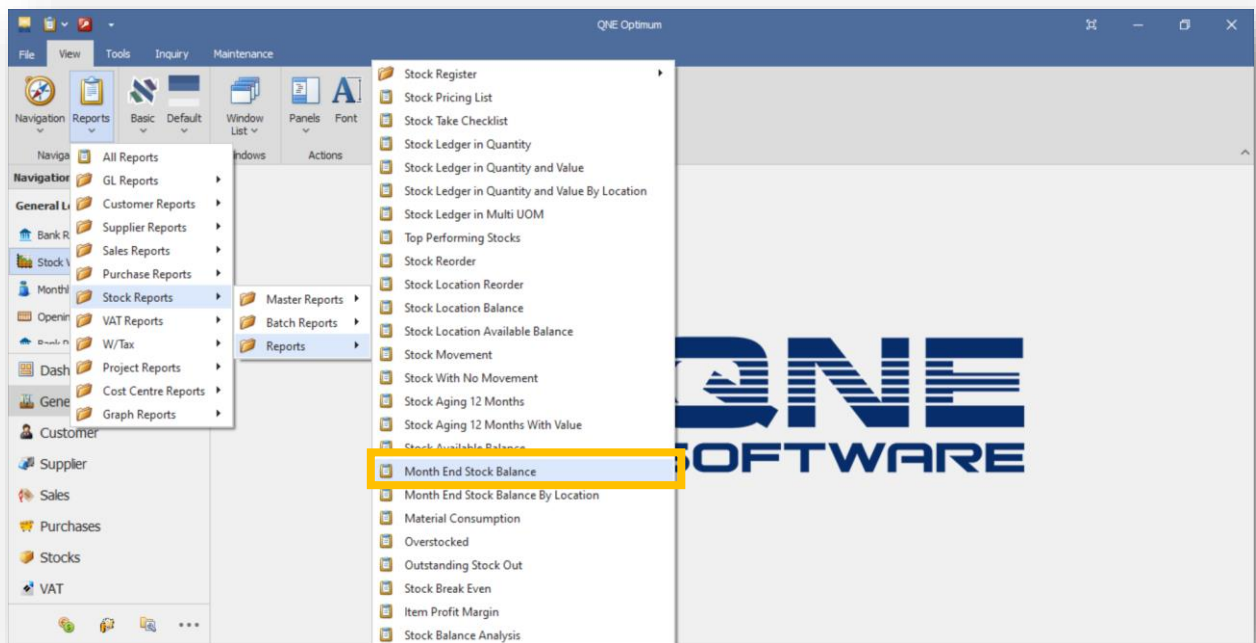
QNE Optimum

File View Tools Inquiry Maintenance

Navigation Reports Basic Default Window List Panels Font

Navigation indows Actions

Navigation

General L

Bank R

Stock

Monthl

Openin

Dash

Gene

Customer

Supplier

Sales

Purchases

Stocks

VAT

All Reports
GL Reports
Customer Reports
Supplier Reports
Sales Reports
Purchase Reports
Stock Reports
VAT Reports
W/Tax
Project Reports
Cost Centre Reports
Graph Reports

Master Reports
Batch Reports
Reports

Stock Register
Stock Pricing List
Stock Take Checklist
Stock Ledger in Quantity
Stock Ledger in Quantity and Value
Stock Ledger in Quantity and Value By Location
Stock Ledger in Multi UOM
Top Performing Stocks
Stock Reorder
Stock Location Reorder
Stock Location Balance
Stock Location Available Balance
Stock Movement
Stock With No Movement
Stock Aging 12 Months
Stock Aging 12 Months With Value
Stock Available Balance
Month End Stock Balance
Month End Stock Balance By Location
Material Consumption
Overstocked
Outstanding Stock Out
Stock Break Even
Item Profit Margin
Stock Balance Analysis

QNE
SOFTWARE